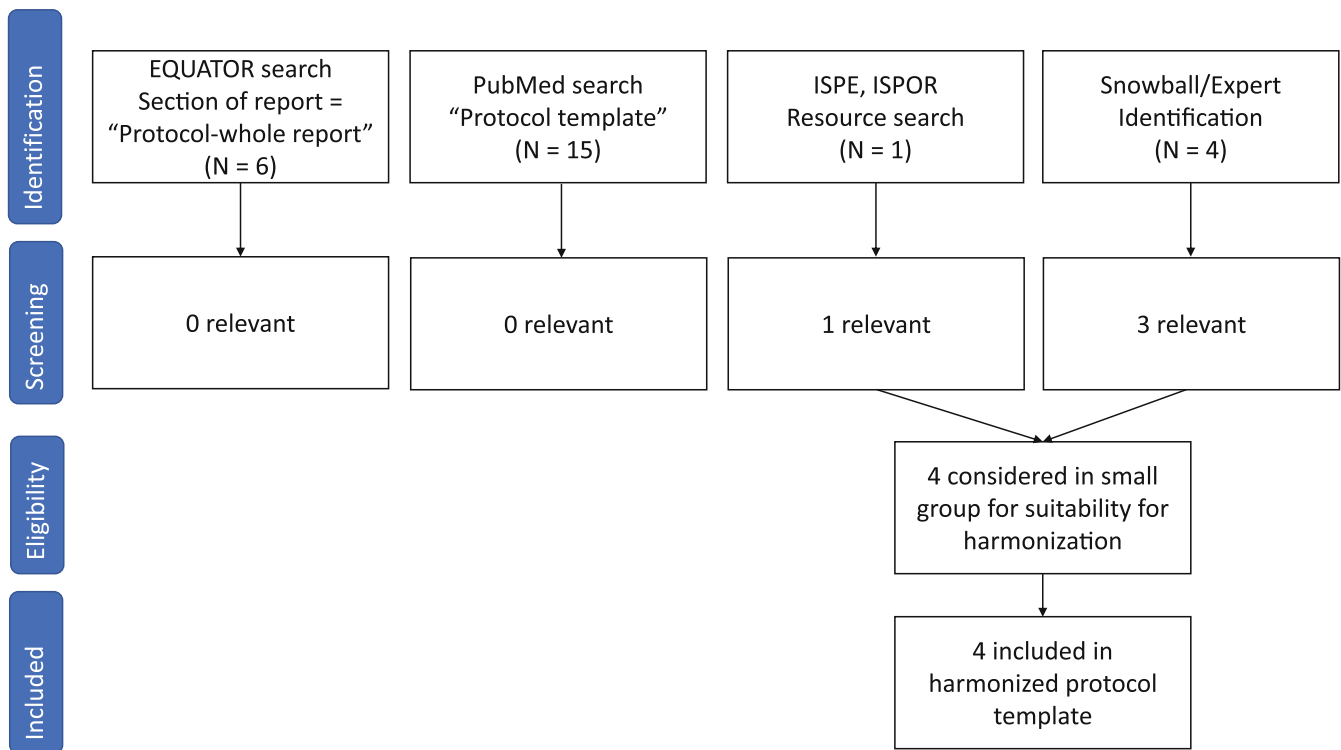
Identification

EQUATOR search
Section of report = "Protocol-whole report"
(N = 6)

PubMed search
"Protocol template"
(N = 15)

ISPE, ISPOR
Resource search
(N = 1)

Snowball/Expert
Identification
(N = 4)

Screening

0 relevant

0 relevant

1 relevant

3 relevant

Eligibility

4 considered in small group for suitability for harmonization

Included

4 included in harmonized protocol template